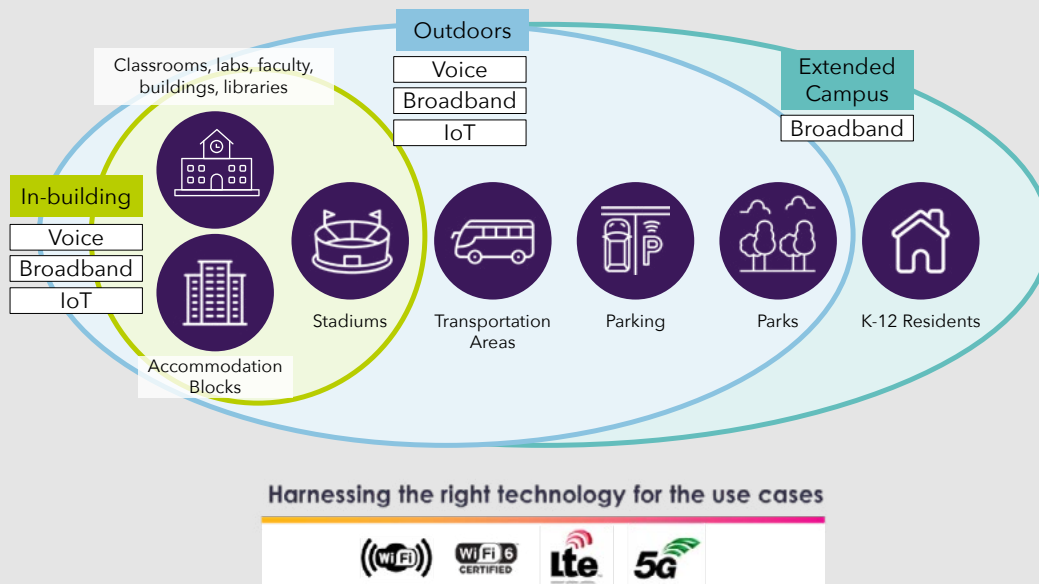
Outdoors

Voice

Broadband

IoT

Classrooms, labs, faculty, buildings, libraries

Extended Campus

Broadband

In-building

Voice

Broadband

IoT

Stadiums

Transportation Areas

Parking

Parks

K-12 Residents

Accommodation Blocks

Harnessing the right technology for the use cases

WiFi

WiFi 6 CERTIFIED

Lte

5G